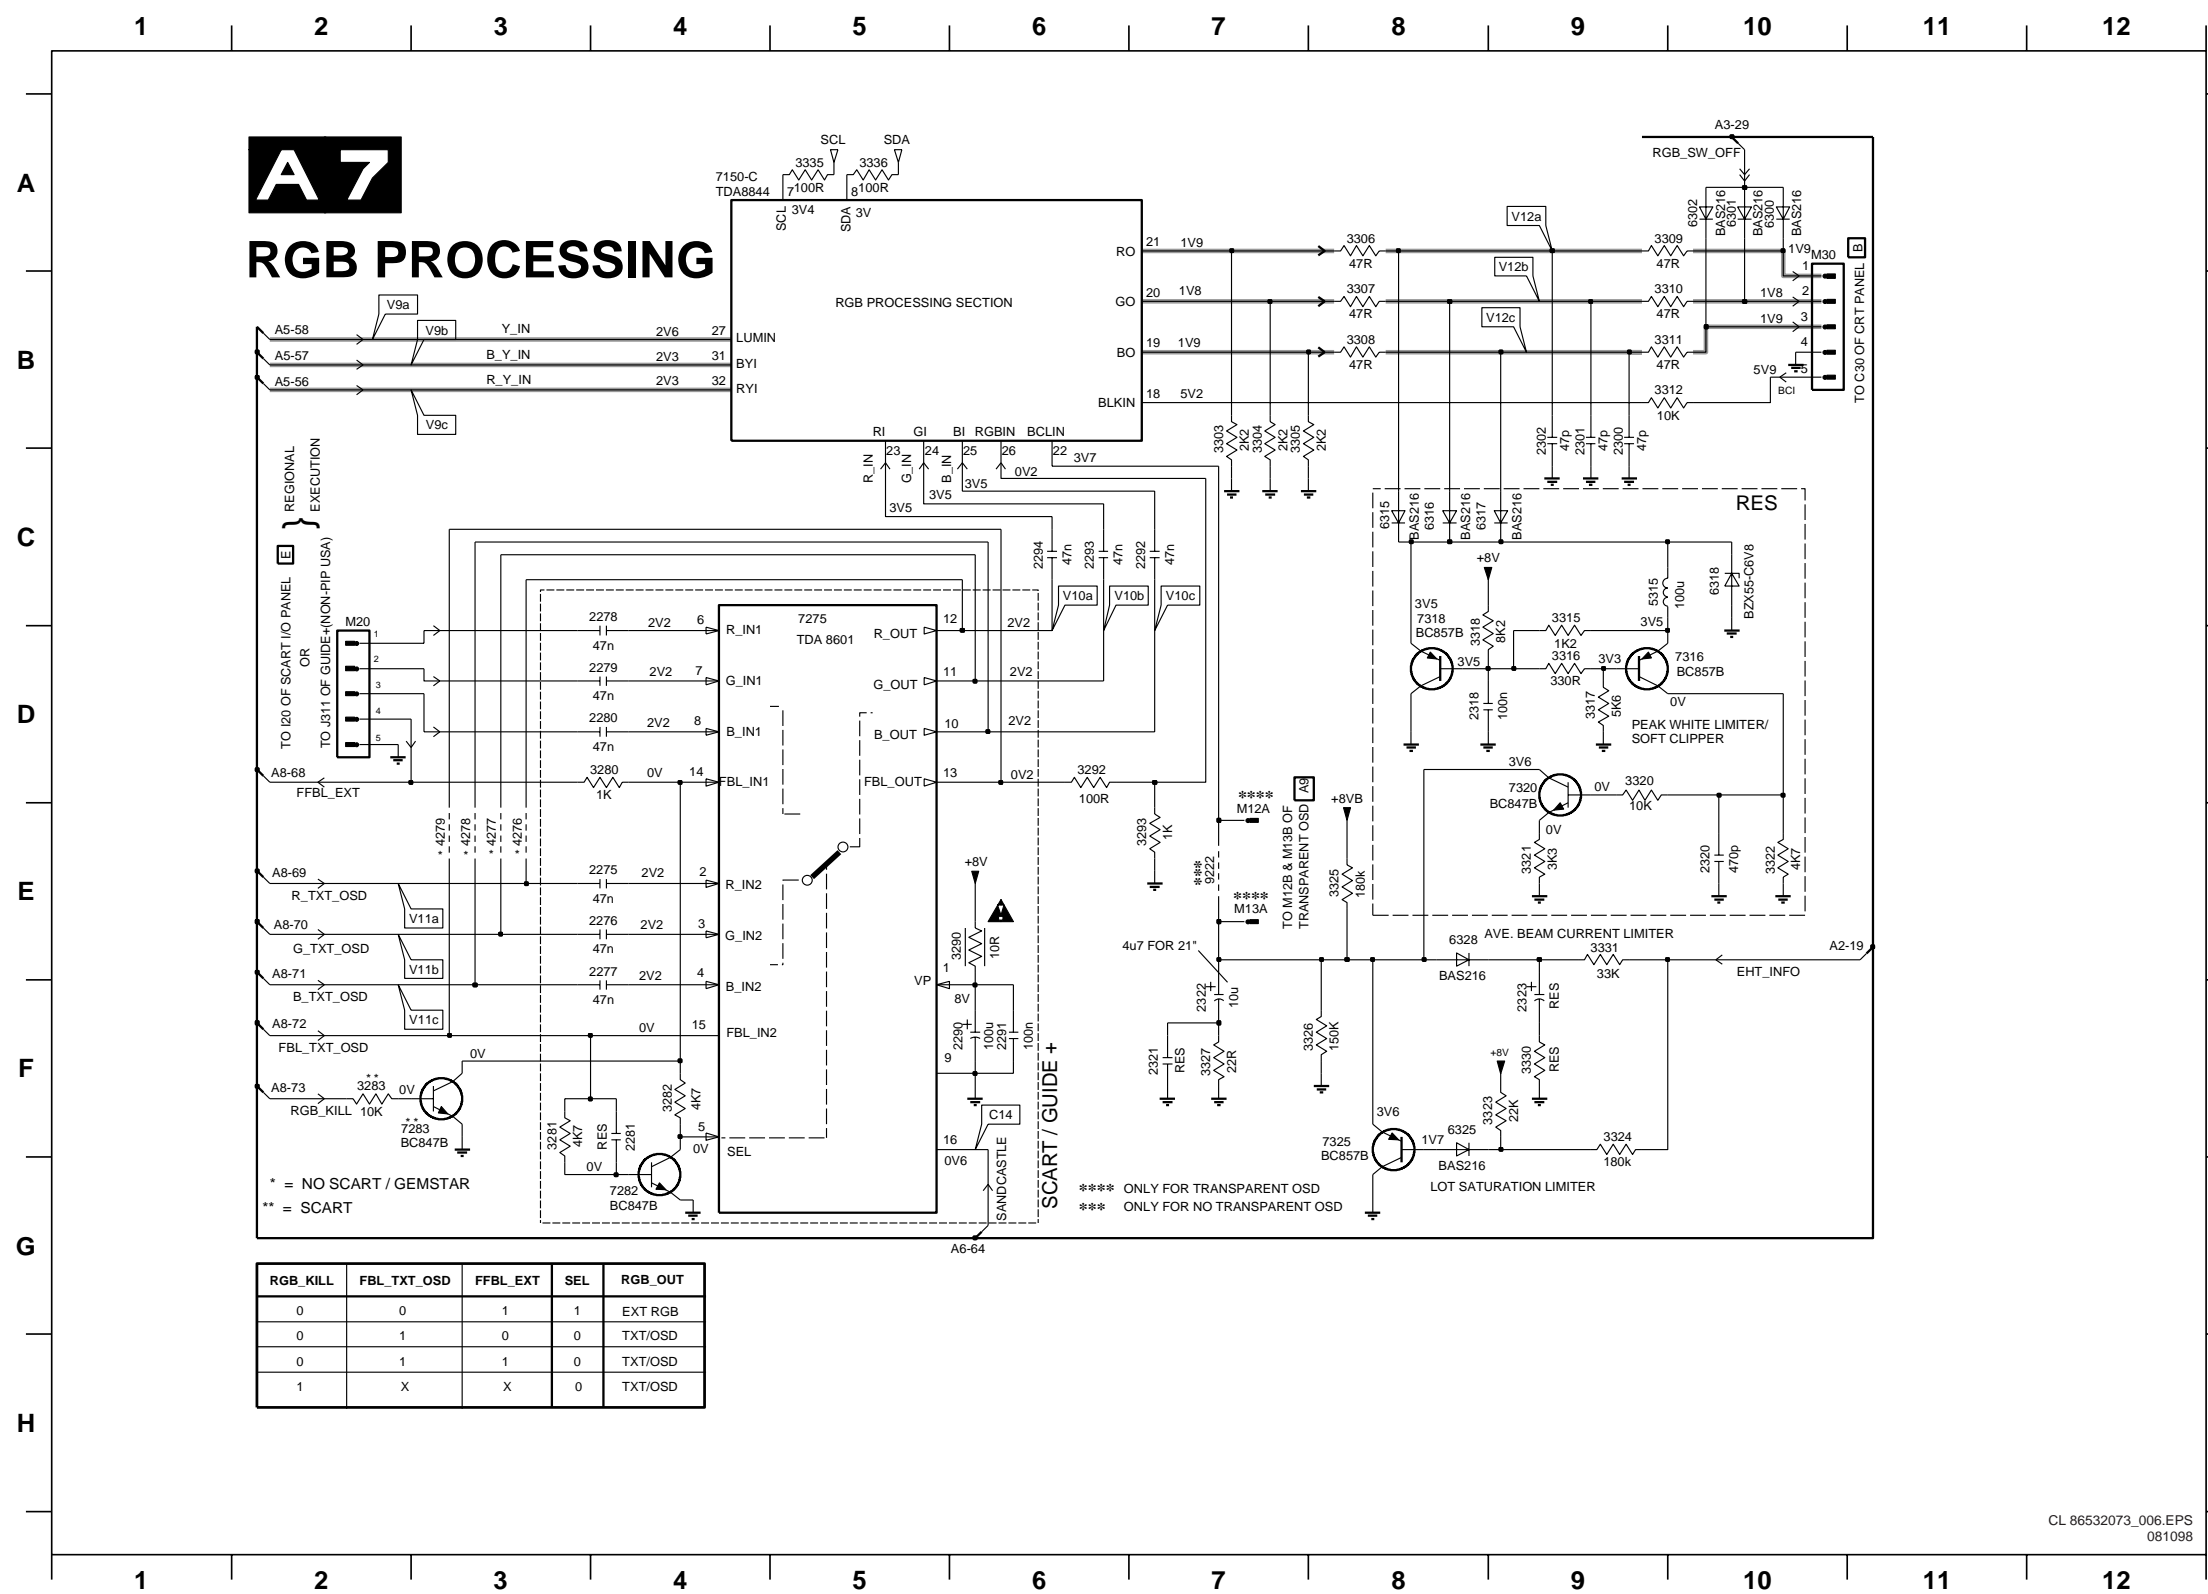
1 2 3 4 5 6 7 8 9 10 11 12

A
B
C
D
E
F
G
H

A7
RGB PROCESSING

SCL SDA
3335 100R 3336 100R
7150-C TDA8844
7 8
SCL 3V4 SDA 3V
RGB PROCESSING SECTION
RO 21 1V9
GO 20 1V8
BO 19 1V9
BLKIN 18 5V2
LUMIN 27 2V6
BYI 31 2V3
RYI 32 2V3
RI GI BI RGBIN BCLIN
23 24 25 26 22
3V7 0V2 3V5 3V5 3V5
R_IN G_IN B_IN

A5-58 Y_IN V9a
A5-57 B_Y_IN V9b
A5-56 R_Y_IN V9c

3306 47R
3307 47R
3308 47R
V12a V12b V12c
3309 47R
3310 47R
3311 47R
3312 10K
1V9 1V8 1V9 5V9 BCI
M30 1 2 3 4 5
TO C30 OF CRT PANEL B
A3-29
RGB_SW_OFF
6302 BAS216 6301 BAS216 6300 BAS216
3303 2K2 3304 2K2 3305 2K2
2302 47p 2301 47p 2300 47p

RES
6315 BAS216 6316 BAS216 6317 BAS216
+8V
3V5
7318 BC857B
3318 8K2
3315 1K2
3V5
5315 100u
6318 BZX55-C6V8
3V5 3316 330R 3V3
7316 BC857B
0V
2318 100n
3317 5K6
PEAK WHITE LIMITER/ SOFT CLIPPER
3V6
7320 BC847B
0V 3320 10K
0V
3321 3K3
2320 470p
3322 4K7

REGIONAL EXECUTION
TO I20 OF SCART I/O PANEL E OR TO J311 OF GUIDE+(NON-PIP USA)
M20 1 2 3 4 5

2294 47n 2293 47n 2292 47n
V10a V10b V10c
7275 TDA 8601
2278 47n 2V2 6 R_IN1
2279 47n 2V2 7 G_IN1
2280 47n 2V2 8 B_IN1
R_OUT 12 2V2
G_OUT 11 2V2
B_OUT 10 2V2
FBL_OUT 13 0V2
3292 100R
3293 1K
A8-68 FFBL_EXT 3280 1K 0V 14 FBL_IN1
* 4279 * 4278 * 4277 * 4276
A8-69 R_TXT_OSD V11a 2275 47n 2V2 2 R_IN2
A8-70 G_TXT_OSD V11b 2276 47n 2V2 3 G_IN2
A8-71 B_TXT_OSD V11c 2277 47n 2V2 4 B_IN2
A8-72 FBL_TXT_OSD 0V 15 FBL_IN2
+8V
3290 10R
VP 1 8V
2290 100u 2291 100n
9
A8-73 RGB_KILL 3283 ** 10K 0V
0V
7283 ** BC847B
3281 4K7 RES 2281
0V
7282 BC847B
3282 4K7
5 0V SEL
16 0V6
C14
SANDCASTLE
A6-64
SCART / GUIDE +
* = NO SCART / GEMSTAR
** = SCART

**** M12A
A9 TO M12B & M13B OF TRANSPARENT OSD
*** 9222
**** M13A
+8VB
3325 180k
4u7 FOR 21"
2322 10u
2321 RES
3327 22R
3326 150K
6328 BAS216
AVE. BEAM CURRENT LIMITER
3331 33K
A2-19
EHT_INFO
2323 RES
+8V
3330 RES
3V6
7325 BC857B
1V7 6325 BAS216
3323 22K
3324 180k
LOT SATURATION LIMITER
**** ONLY FOR TRANSPARENT OSD
*** ONLY FOR NO TRANSPARENT OSD

| RGB_KILL | FBL_TXT_OSD | FFBL_EXT | SEL | RGB_OUT |
|---|---|---|---|---|
| 0 | 0 | 1 | 1 | EXT RGB |
| 0 | 1 | 0 | 0 | TXT/OSD |
| 0 | 1 | 1 | 0 | TXT/OSD |
| 1 | X | X | 0 | TXT/OSD |

CL 86532073_006.EPS
081098